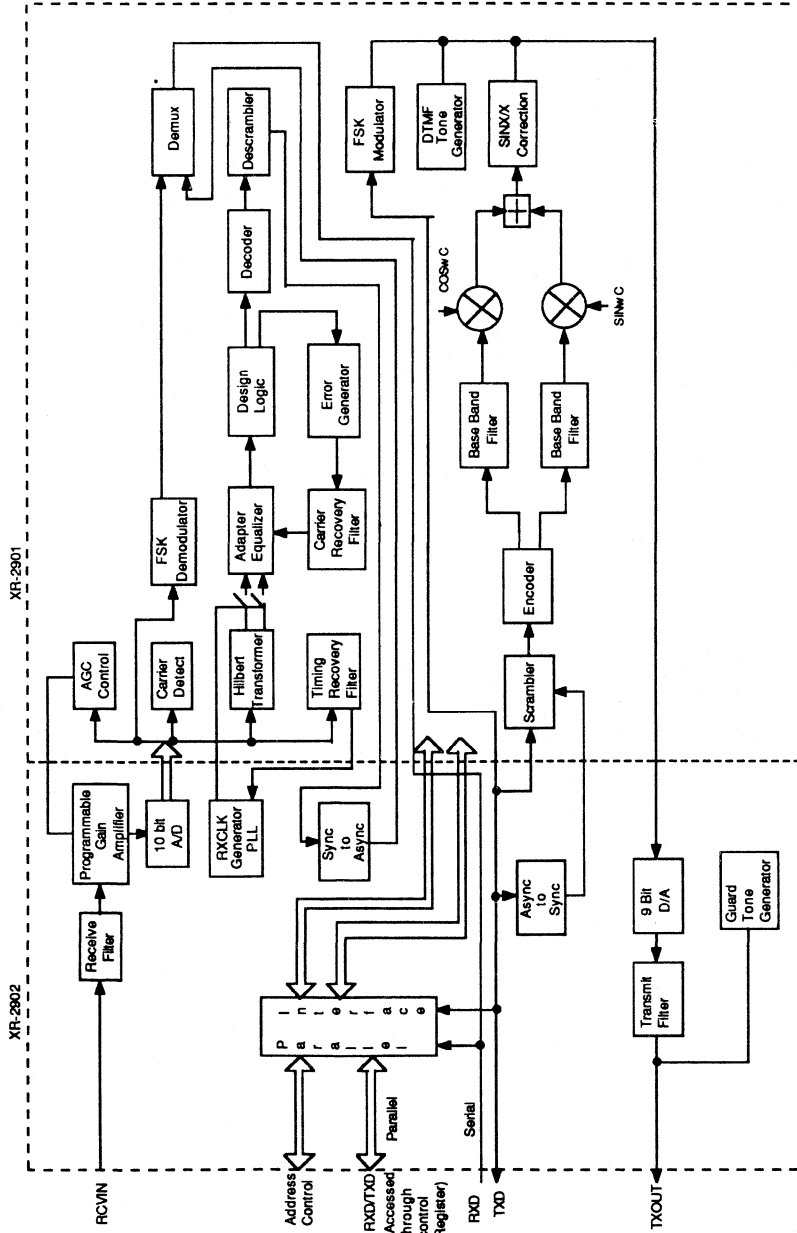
XR-2902

XR-2901

RCVIN

Receive Filter

Programmable Gain Amplifier

10 bit A/D

AGC Control

Carrier Detect

FSK Demodulator

Demux

Hilbert Transformer

Timing Recovery Filter

Adapter Equalizer

Carrier Recovery Filter

Design Logic

Error Generator

Decoder

Descrambler

RXCLK Generator PLL

Sync to Async

FSK Modulator

DTMF Tone Generator

SINX/X Correction

COSw C

SINw C

Base Band Filter

Base Band Filter

Encoder

Scrambler

Async to Sync

9 Bit D/A

Transmit Filter

Guard Tone Generator

P a r a l l e l I n t e r f a c e

Address Control

RXD/TXD Accessed hrough control Register)

Parallel

Serial

RXD

TXD

TXOUT